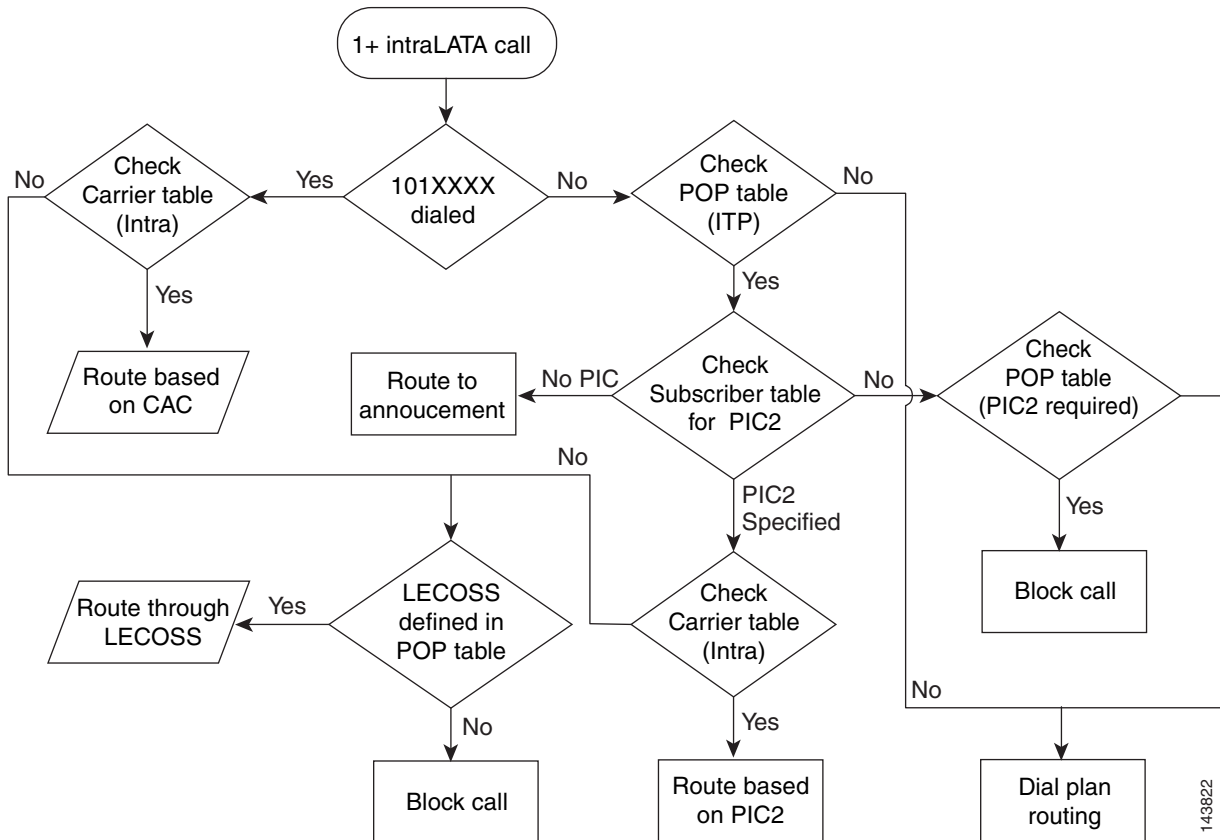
1+ intraLATA call

101XXXX dialed

Yes

Check Carrier table (Intra)

No

Yes

Route based on CAC

No

Check POP table (ITP)

No

Yes

Check Subscriber table for PIC2

No PIC

Route to annoucement

No

Check POP table (PIC2 required)

Yes

Block call

No

PIC2 Specified

Check Carrier table (Intra)

Yes

Route based on PIC2

LECOSS defined in POP table

Yes

Route through LECOSS

No

Block call

No

Dial plan routing

143822